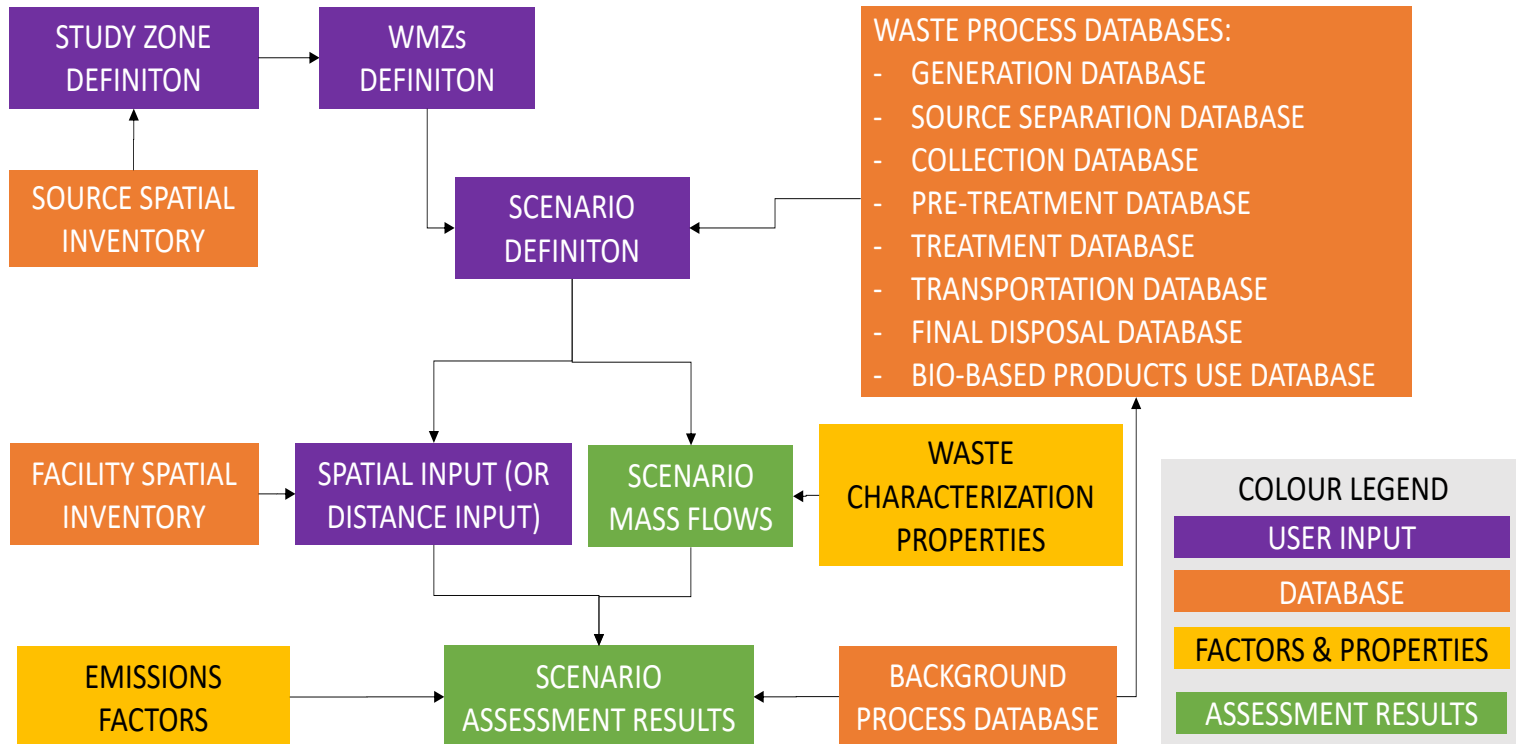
STUDY ZONE DEFINITON

WMZs DEFINITON

WASTE PROCESS DATABASES:
- GENERATION DATABASE
- SOURCE SEPARATION DATABASE
- COLLECTION DATABASE
- PRE-TREATMENT DATABASE
- TREATMENT DATABASE
- TRANSPORTATION DATABASE
- FINAL DISPOSAL DATABASE
- BIO-BASED PRODUCTS USE DATABASE

SOURCE SPATIAL INVENTORY

SCENARIO DEFINITON

FACILITY SPATIAL INVENTORY

SPATIAL INPUT (OR DISTANCE INPUT)

SCENARIO MASS FLOWS

WASTE CHARACTERIZATION PROPERTIES

COLOUR LEGEND
USER INPUT
DATABASE
FACTORS & PROPERTIES
ASSESSMENT RESULTS

EMISSIONS FACTORS

SCENARIO ASSESSMENT RESULTS

BACKGROUND PROCESS DATABASE